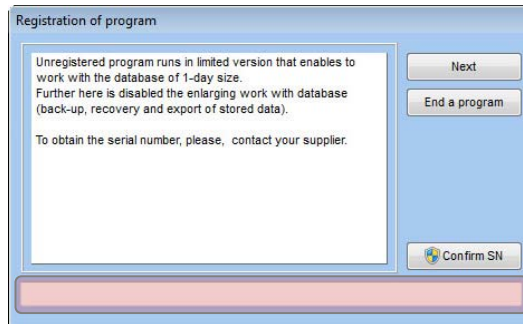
Registration of program

Unregistered program runs in limited version that enables to work with the database of 1-day size.
Further here is disabled the enlarging work with database (back-up, recovery and export of stored data).

To obtain the serial number, please, contact your supplier.

Next

End a program

Confirm SN